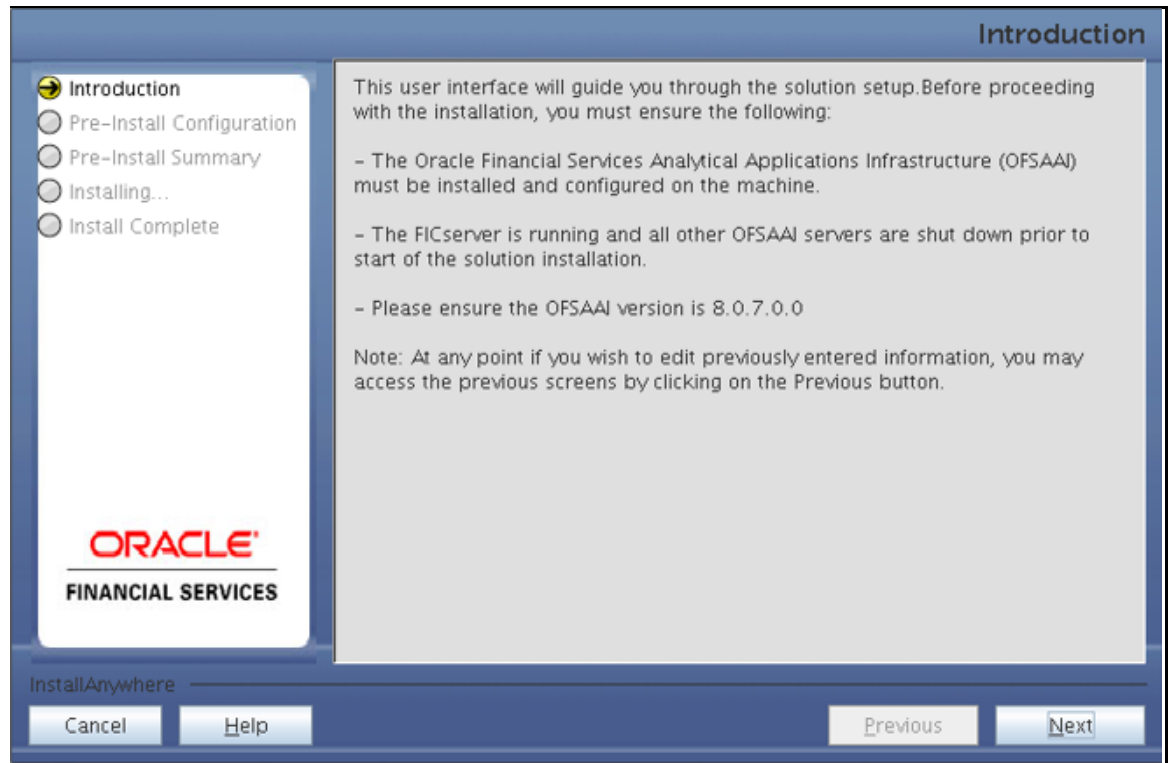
Introduction

Introduction
Pre-Install Configuration
Pre-Install Summary
Installing...
Install Complete

ORACLE®
FINANCIAL SERVICES

This user interface will guide you through the solution setup.Before proceeding with the installation, you must ensure the following:

- The Oracle Financial Services Analytical Applications Infrastructure (OFSAAI) must be installed and configured on the machine.

- The FICserver is running and all other OFSAAI servers are shut down prior to start of the solution installation.

- Please ensure the OFSAAI version is 8.0.7.0.0

Note: At any point if you wish to edit previously entered information, you may access the previous screens by clicking on the Previous button.

InstallAnywhere

Cancel
Help
Previous
Next